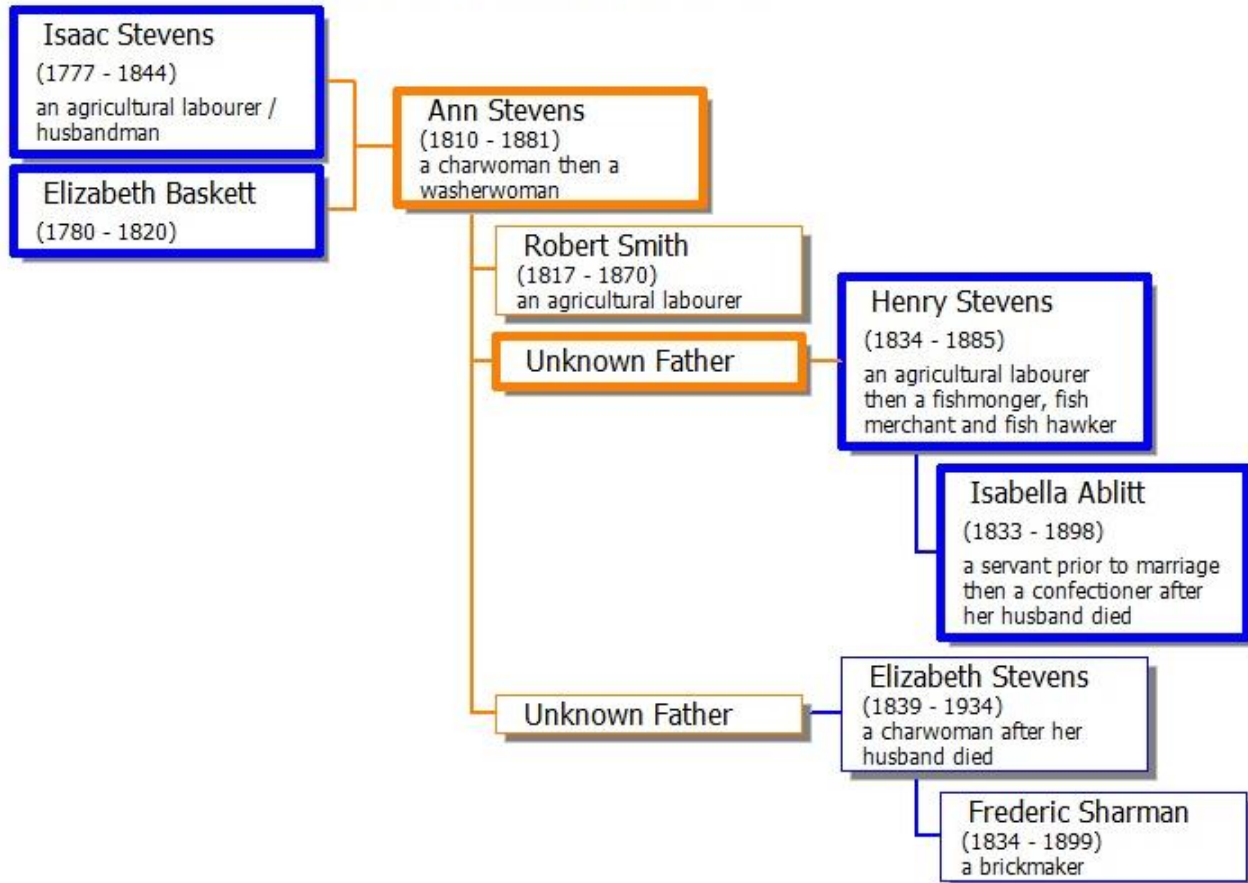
Isaac Stevens
(1777 - 1844)
an agricultural labourer / husbandman

Elizabeth Baskett
(1780 - 1820)

Ann Stevens
(1810 - 1881)
a charwoman then a washerwoman

Robert Smith
(1817 - 1870)
an agricultural labourer

Unknown Father

Henry Stevens
(1834 - 1885)
an agricultural labourer then a fishmonger, fish merchant and fish hawker

Isabella Ablitt
(1833 - 1898)
a servant prior to marriage then a confectioner after her husband died

Unknown Father

Elizabeth Stevens
(1839 - 1934)
a charwoman after her husband died

Frederic Sharman
(1834 - 1899)
a brickmaker